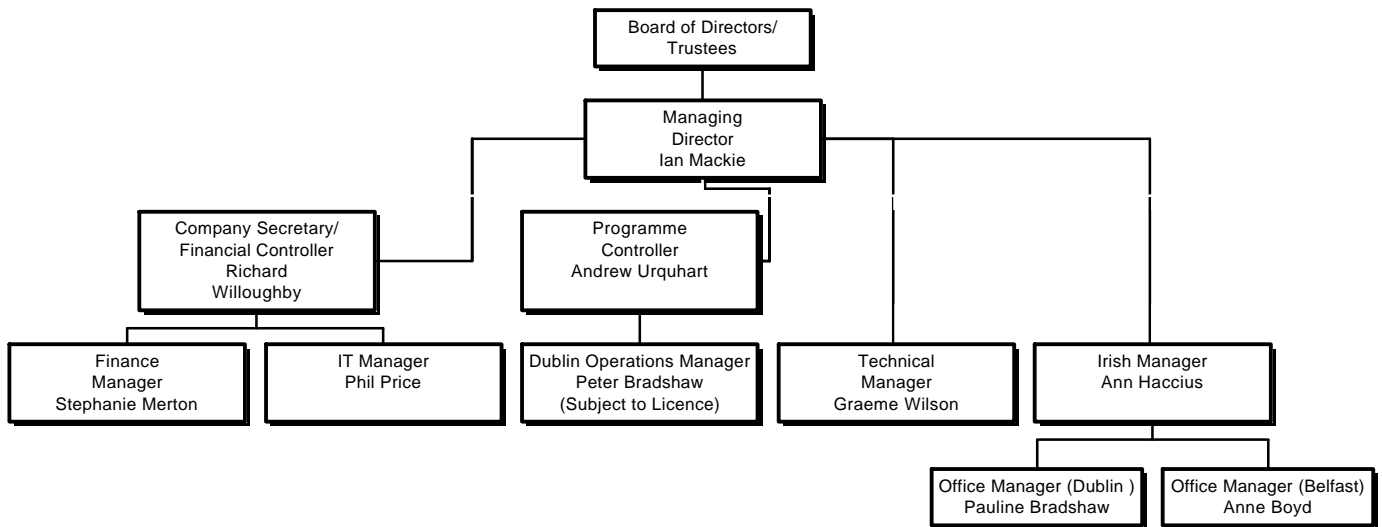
Board of Directors/ Trustees

Managing Director Ian Mackie

Company Secretary/ Financial Controller Richard Willoughby

Programme Controller Andrew Urquhart

Finance Manager Stephanie Merton

IT Manager Phil Price

Dublin Operations Manager Peter Bradshaw (Subject to Licence)

Technical Manager Graeme Wilson

Irish Manager Ann Haccius

Office Manager (Dublin ) Pauline Bradshaw

Office Manager (Belfast) Anne Boyd